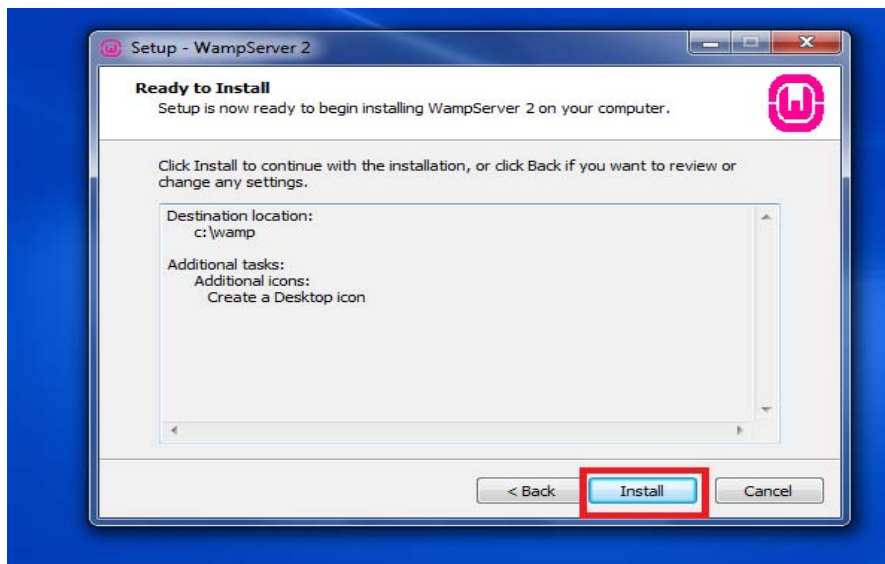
Setup - WampServer 2

Ready to Install
Setup is now ready to begin installing WampServer 2 on your computer.

Click Install to continue with the installation, or click Back if you want to review or change any settings.

Destination location:
c:\wamp

Additional tasks:
Additional icons:
Create a Desktop icon

< Back
Install
Cancel